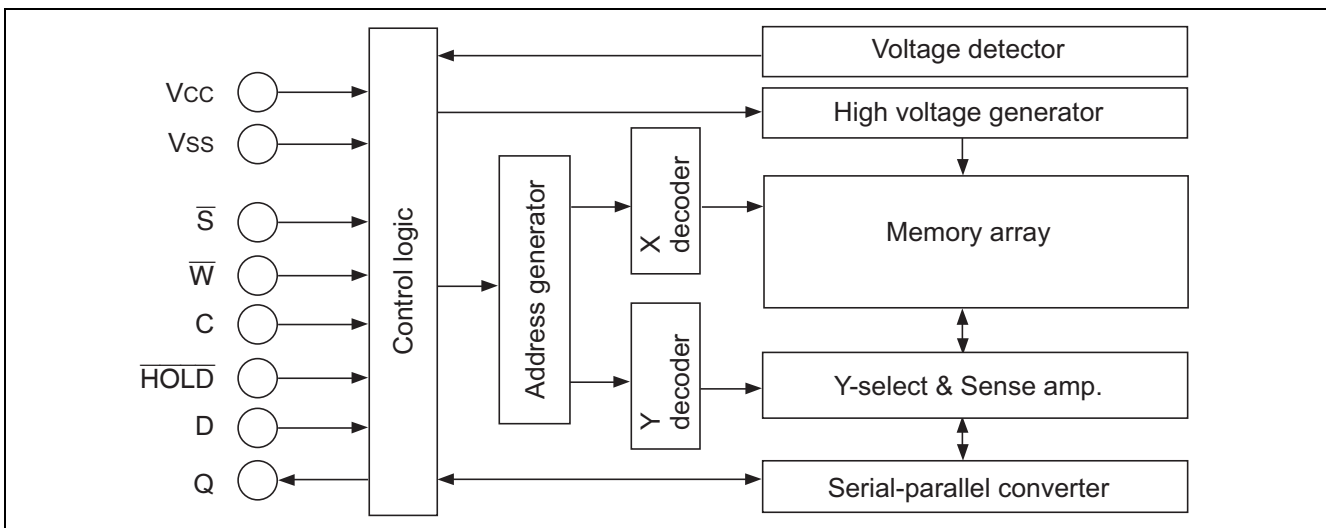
Vcc
Vss
$\overline{S}$
$\overline{W}$
C
$\overline{HOLD}$
D
Q

Control logic

Address generator

X decoder

Y decoder

Voltage detector

High voltage generator

Memory array

Y-select & Sense amp.

Serial-parallel converter